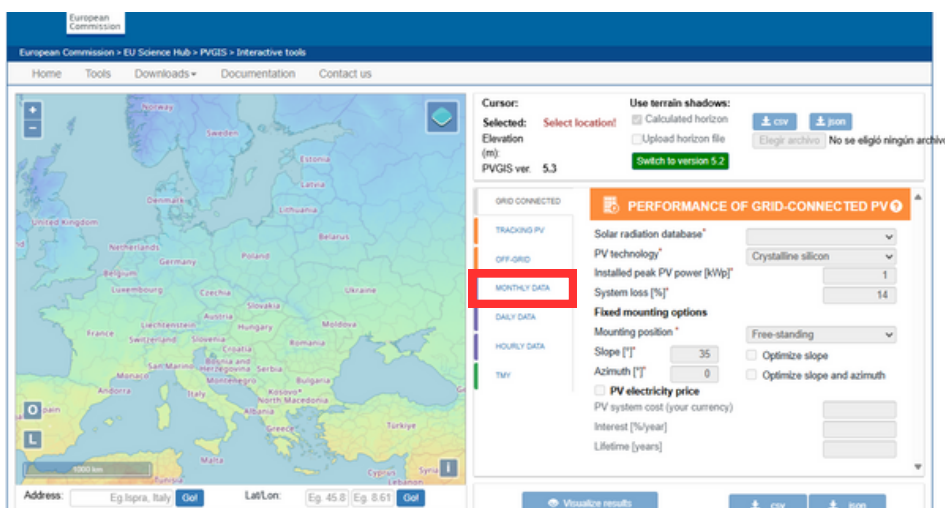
European Commission

European Commission > EU Science Hub > PVGIS > Interactive tools

Home Tools Downloads▾ Documentation Contact us

Norway
Sweden
Estonia
Latvia
Denmark
Lithuania
United Kingdom
Belarus
Netherlands
Poland
Germany
Belgium
Luxembourg
Czechia
Ukraine
Slovakia
Austria
Liechtenstein
Moldova
France
Hungary
Switzerland
Slovenia
Romania
Croatia
San Marino
Bosnia and Herzegovina
Serbia
Monaco
Montenegro
Bulgaria
Andorra
Italy
Kosovo
North Macedonia
Albania
Spain
Greece
Türkiye
Malta
Cyprus
Syria
Lebanon
1000 km

O
L
i

Address: Eg.Ispra, Italy Go!
Lat/Lon: Eg. 45.8 Eg. 8.61 Go!

Cursor:
Selected: Select location!
Elevation (m):
PVGIS ver. 5.3

Use terrain shadows:
Calculated horizon
Upload horizon file
Switch to version 5.2

csv json
Elegir archivo No se eligió ningún archivo

GRID CONNECTED
TRACKING PV
OFF-GRID
MONTHLY DATA
DAILY DATA
HOURLY DATA
TMY

PERFORMANCE OF GRID-CONNECTED PV

Solar radiation database*
PV technology* Crystalline silicon
Installed peak PV power [kWp]* 1
System loss [%]* 14
Fixed mounting options
Mounting position * Free-standing
Slope [°]* 35 Optimize slope
Azimuth [°]* 0 Optimize slope and azimuth
PV electricity price
PV system cost (your currency)
Interest [%/year]
Lifetime [years]

Visualize results
csv json